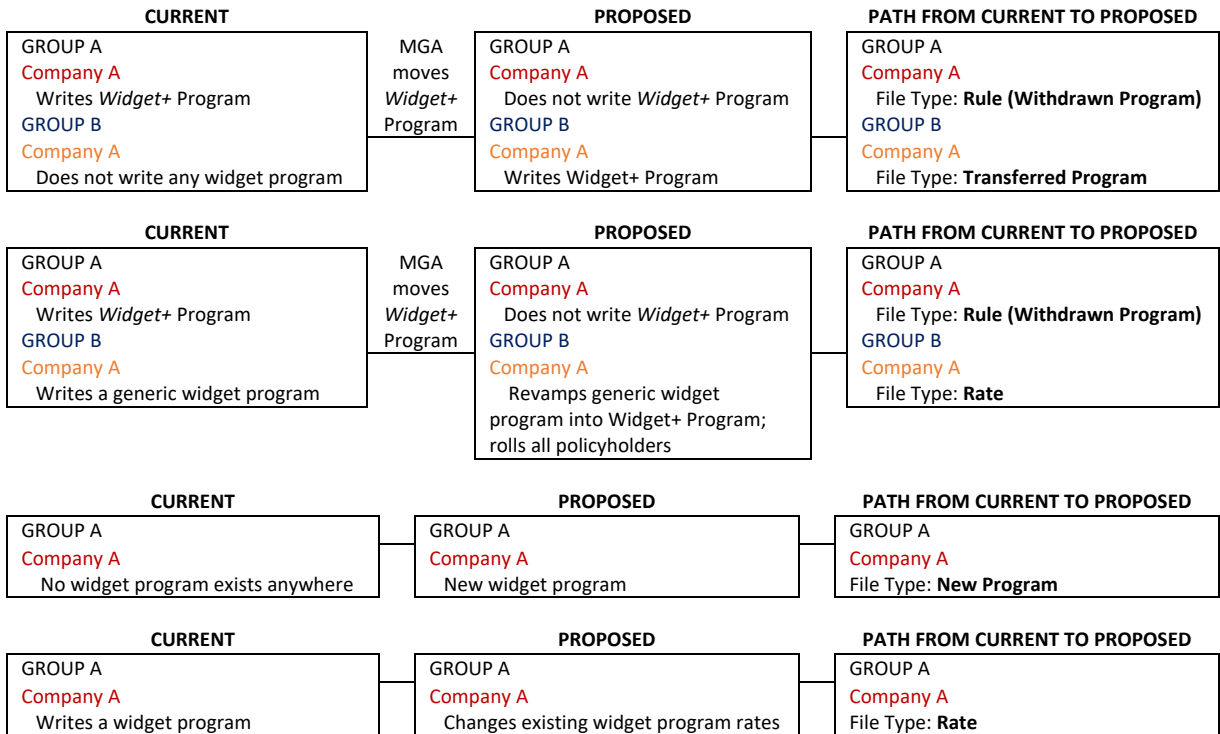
CURRENT

GROUP A
Company A
Writes *Widget+* Program
GROUP B
Company A
Does not write any widget program

MGA moves *Widget+* Program

PROPOSED

GROUP A
Company A
Does not write *Widget+* Program
GROUP B
Company A
Writes Widget+ Program

PATH FROM CURRENT TO PROPOSED

GROUP A
Company A
File Type: **Rule (Withdrawn Program)**
GROUP B
Company A
File Type: **Transferred Program**

CURRENT

GROUP A
Company A
Writes *Widget+* Program
GROUP B
Company A
Writes a generic widget program

MGA moves *Widget+* Program

PROPOSED

GROUP A
Company A
Does not write *Widget+* Program
GROUP B
Company A
Revamps generic widget program into Widget+ Program; rolls all policyholders

PATH FROM CURRENT TO PROPOSED

GROUP A
Company A
File Type: **Rule (Withdrawn Program)**
GROUP B
Company A
File Type: **Rate**

CURRENT

GROUP A
Company A
No widget program exists anywhere

PROPOSED

GROUP A
Company A
New widget program

PATH FROM CURRENT TO PROPOSED

GROUP A
Company A
File Type: **New Program**

CURRENT

GROUP A
Company A
Writes a widget program

PROPOSED

GROUP A
Company A
Changes existing widget program rates

PATH FROM CURRENT TO PROPOSED

GROUP A
Company A
File Type: **Rate**